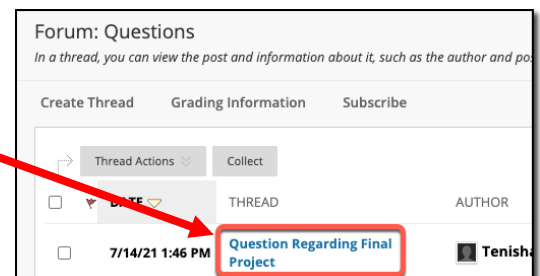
Forum: Questions

In a thread, you can view the post and information about it, such as the author and po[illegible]

Create Thread Grading Information Subscribe

Thread Actions Collect

DATE THREAD AUTHOR

7/14/21 1:46 PM Question Regarding Final Project Tenish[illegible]